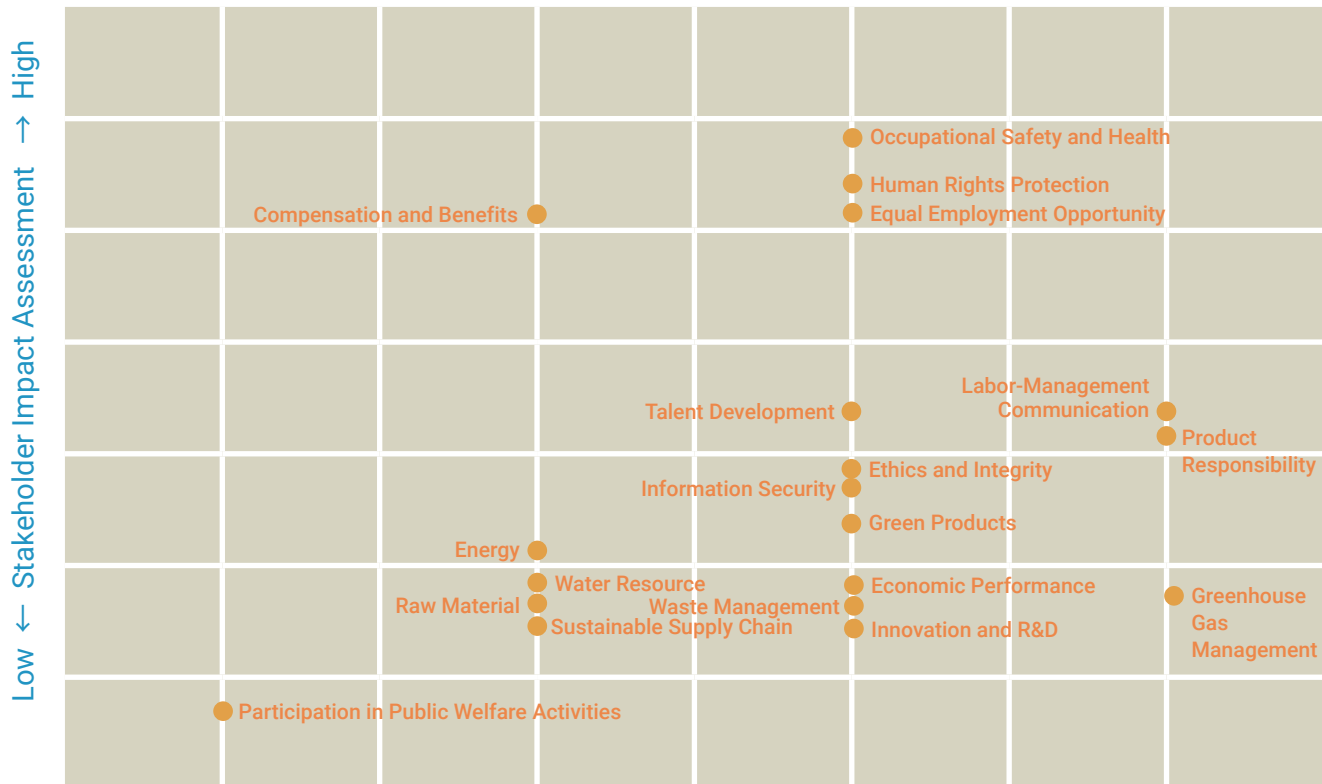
Low ← Stakeholder Impact Assessment → High

Occupational Safety and Health
Human Rights Protection
Compensation and Benefits
Equal Employment Opportunity
Labor-Management Communication
Talent Development
Product Responsibility
Ethics and Integrity
Information Security
Green Products
Energy
Water Resource
Economic Performance
Greenhouse Gas Management
Raw Material
Waste Management
Sustainable Supply Chain
Innovation and R&D
Participation in Public Welfare Activities